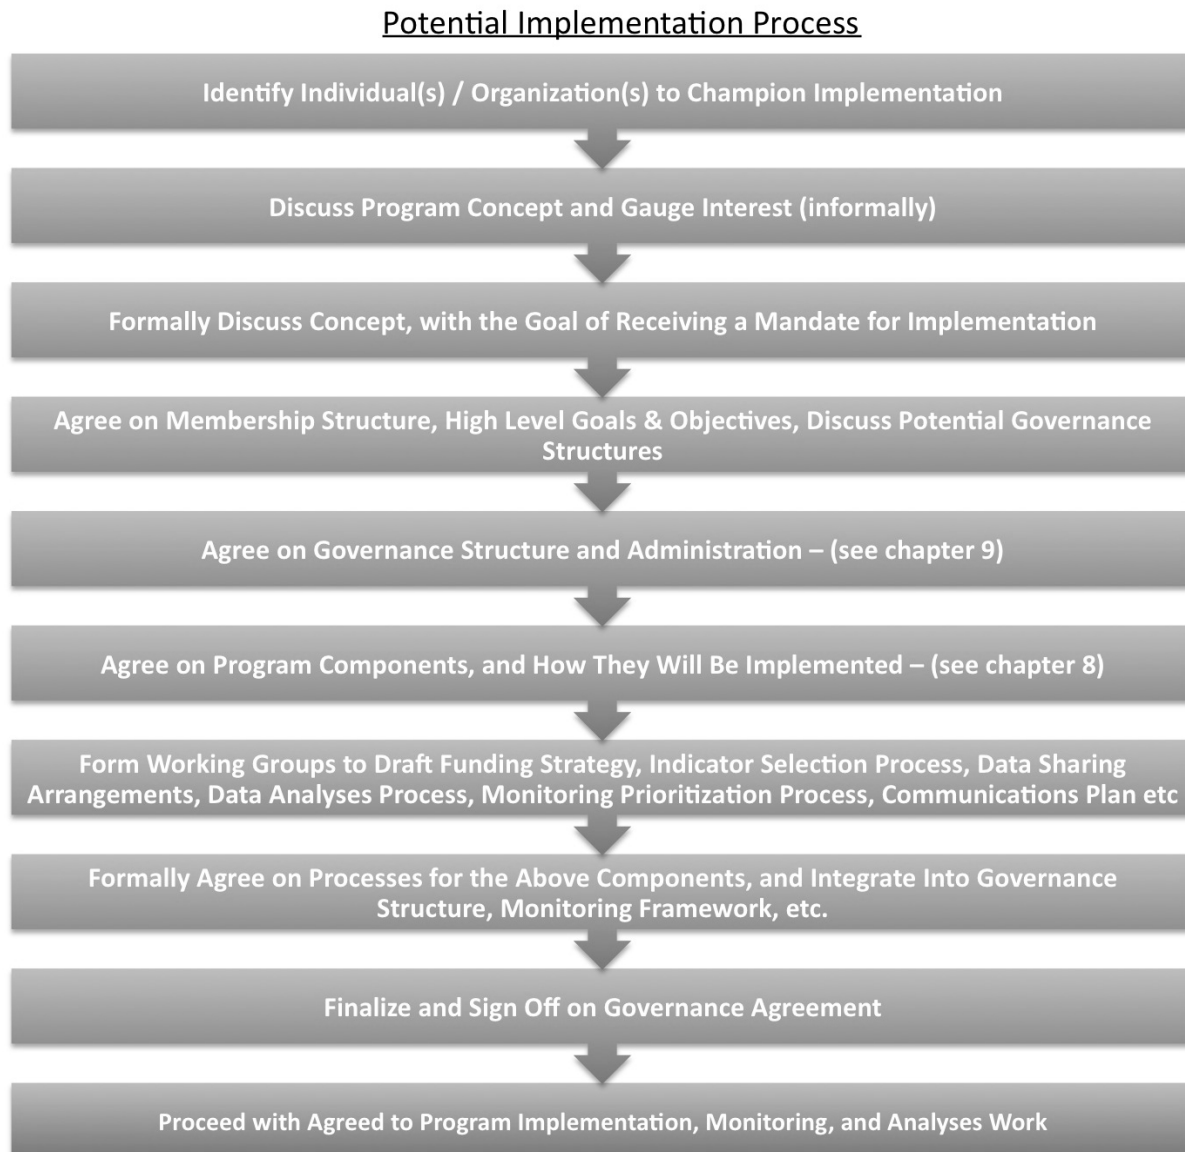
Potential Implementation Process

Identify Individual(s) / Organization(s) to Champion Implementation

Discuss Program Concept and Gauge Interest (informally)

Formally Discuss Concept, with the Goal of Receiving a Mandate for Implementation

Agree on Membership Structure, High Level Goals & Objectives, Discuss Potential Governance Structures

Agree on Governance Structure and Administration – (see chapter 9)

Agree on Program Components, and How They Will Be Implemented – (see chapter 8)

Form Working Groups to Draft Funding Strategy, Indicator Selection Process, Data Sharing Arrangements, Data Analyses Process, Monitoring Prioritization Process, Communications Plan etc

Formally Agree on Processes for the Above Components, and Integrate Into Governance Structure, Monitoring Framework, etc.

Finalize and Sign Off on Governance Agreement

Proceed with Agreed to Program Implementation, Monitoring, and Analyses Work